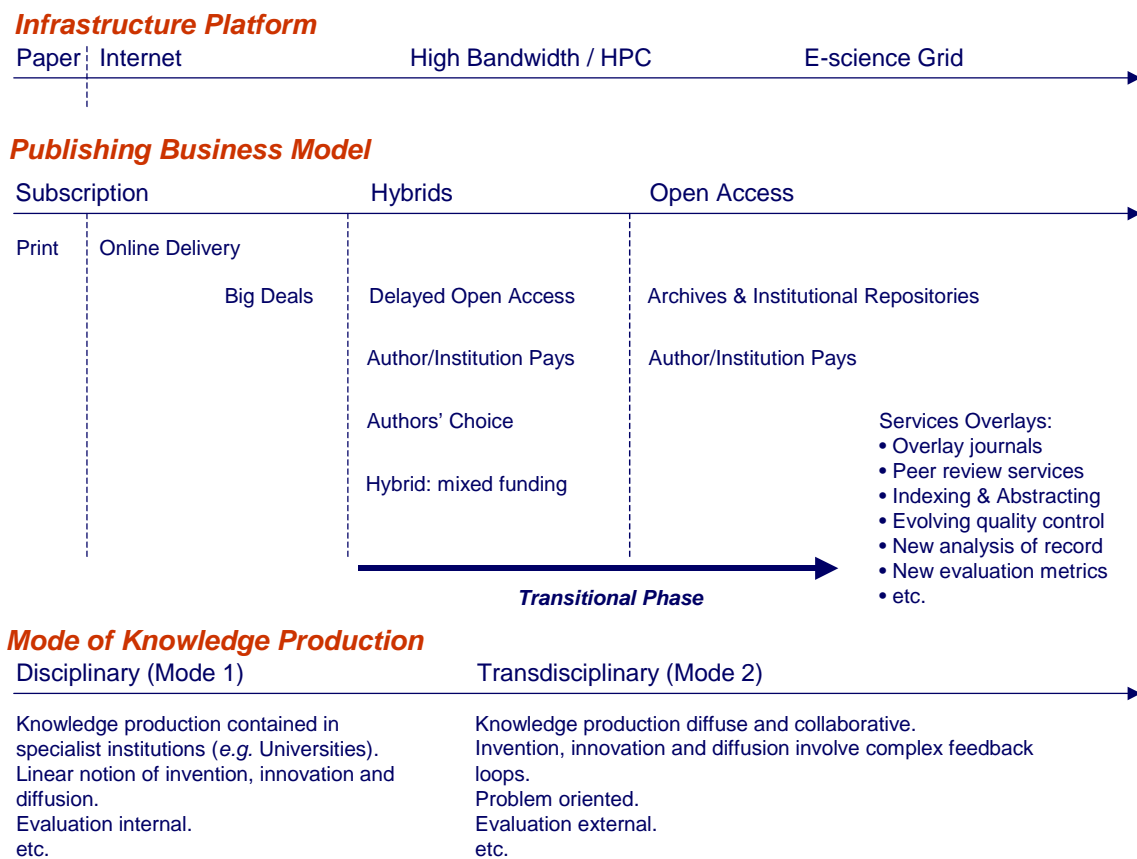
Infrastructure Platform

Paper Internet High Bandwidth / HPC E-science Grid

Publishing Business Model

Subscription Hybrids Open Access

Print Online Delivery

Big Deals Delayed Open Access Archives & Institutional Repositories

Author/Institution Pays Author/Institution Pays

Authors' Choice

Hybrid: mixed funding

Services Overlays:
• Overlay journals
• Peer review services
• Indexing & Abstracting
• Evolving quality control
• New analysis of record
• New evaluation metrics
• etc.

Transitional Phase

Mode of Knowledge Production

Disciplinary (Mode 1) Transdisciplinary (Mode 2)

Knowledge production contained in specialist institutions (e.g. Universities).
Linear notion of invention, innovation and diffusion.
Evaluation internal.
etc.

Knowledge production diffuse and collaborative.
Invention, innovation and diffusion involve complex feedback loops.
Problem oriented.
Evaluation external.
etc.